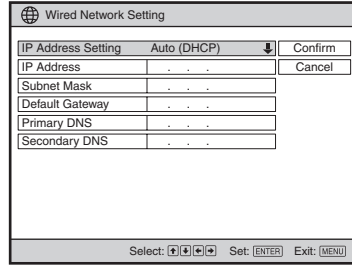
Wired Network Setting

| IP Address Setting | Auto (DHCP) |
|---|---|
| IP Address | . . . |
| Subnet Mask | . . . |
| Default Gateway | . . . |
| Primary DNS | . . . |
| Secondary DNS | . . . |

Confirm
Cancel

Select: ↑↓←→ Set: ENTER Exit: MENU